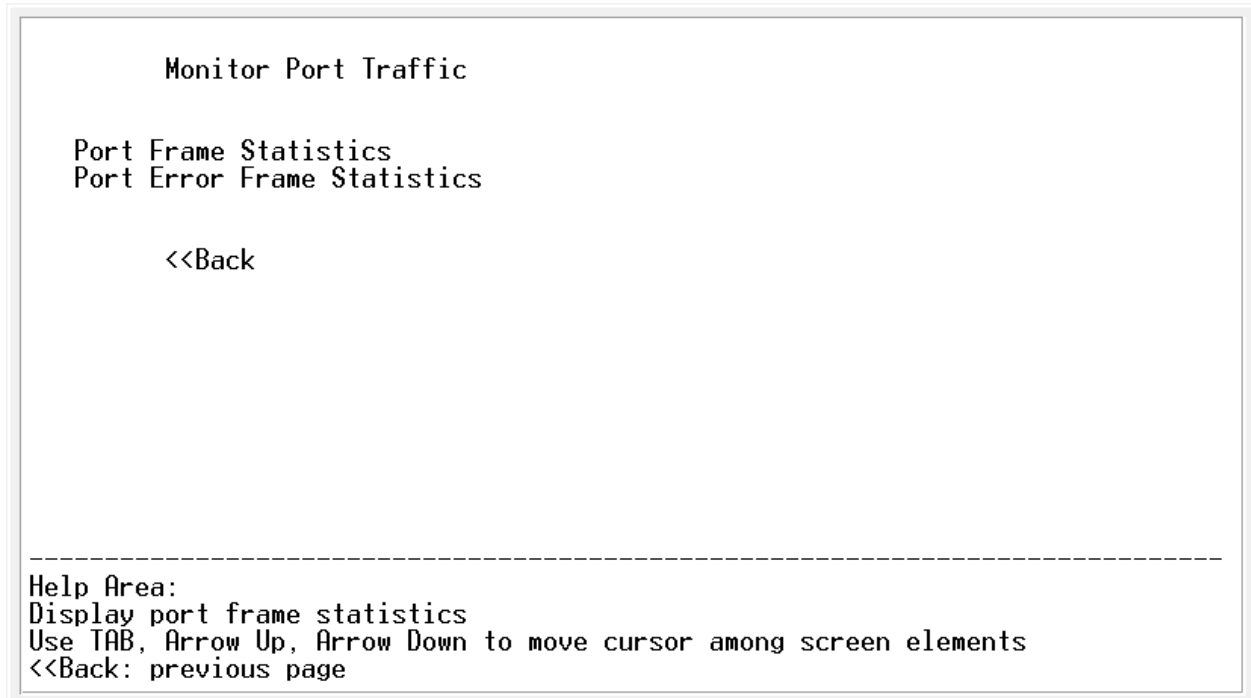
Monitor Port Traffic

Port Frame Statistics
Port Error Frame Statistics

<<Back

--------------------------------------------------------------------------------
Help Area:
Display port frame statistics
Use TAB, Arrow Up, Arrow Down to move cursor among screen elements
<<Back: previous page